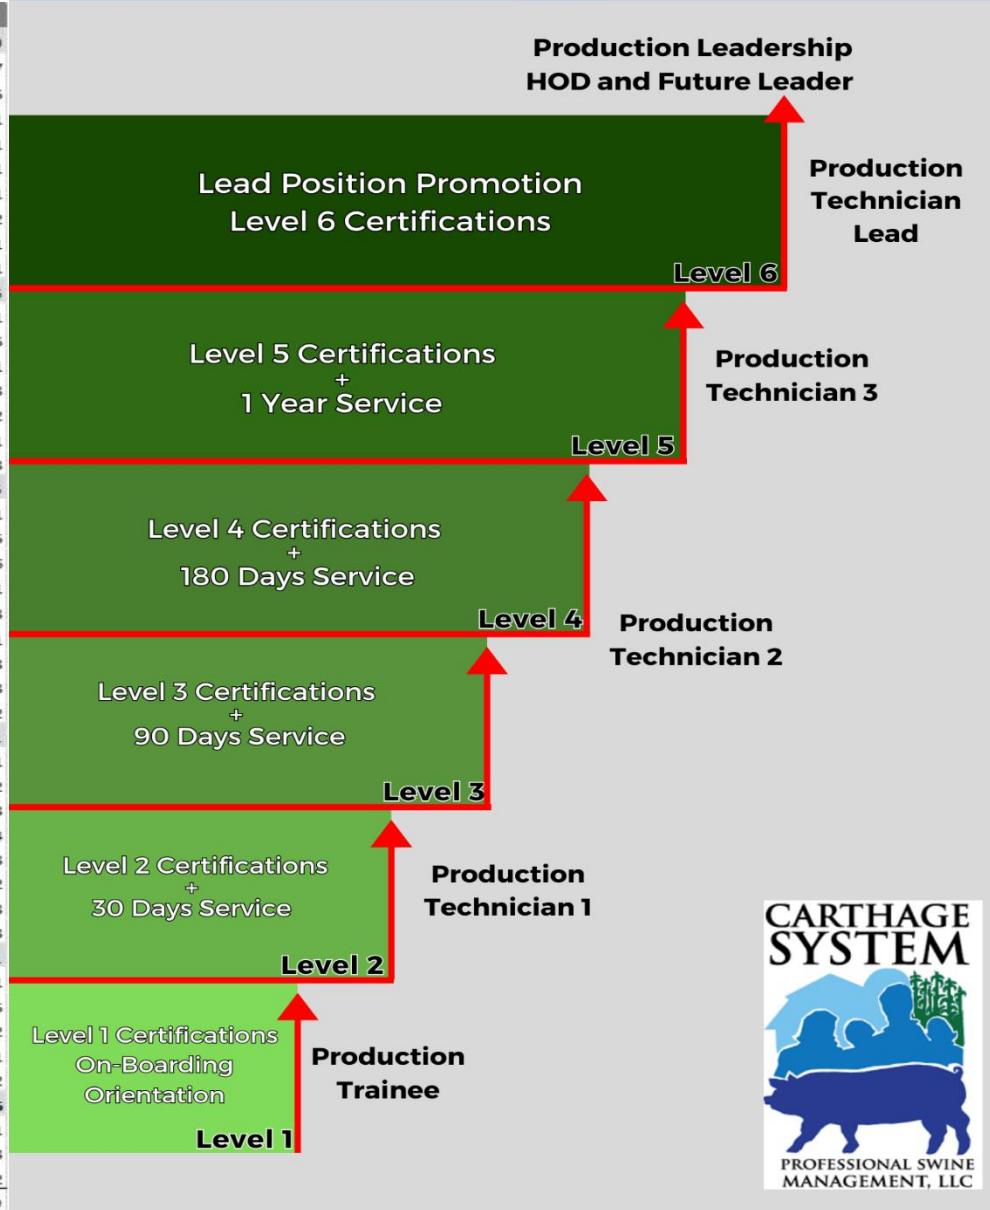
Production Leadership
HOD and Future Leader

Lead Position Promotion
Level 6 Certifications

Level 6

Production Technician Lead

Level 5 Certifications
+
1 Year Service

Level 5

Production Technician 3

Level 4 Certifications
+
180 Days Service

Level 4

Production Technician 2

Level 3 Certifications
+
90 Days Service

Level 3

Level 2 Certifications
+
30 Days Service

Level 2

Production Technician 1

Level 1 Certifications
On-Boarding
Orientation

Level 1

Production Trainee

CARTHAGE SYSTEM
PROFESSIONAL SWINE MANAGEMENT, LLC